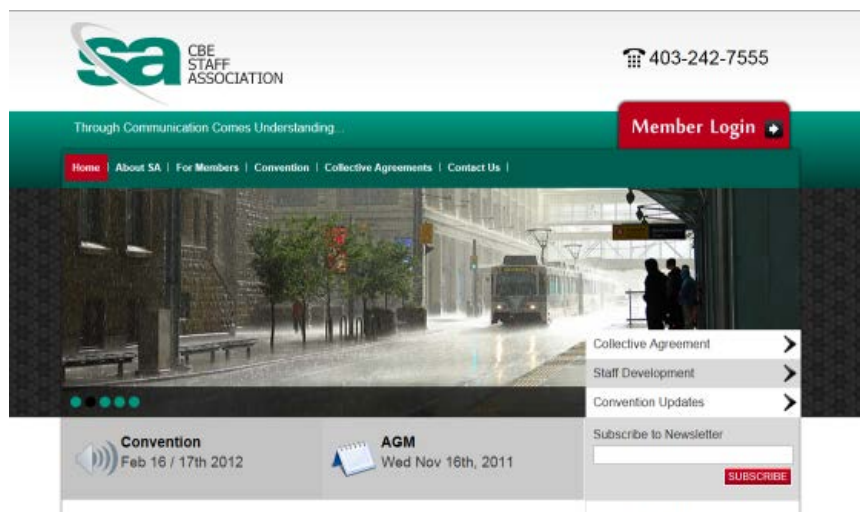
SA CBE STAFF ASSOCIATION

403-242-7555

Through Communication Comes Understanding...

Member Login

Home | About SA | For Members | Convention | Collective Agreements | Contact Us |

Collective Agreement

Staff Development

Convention Updates

Convention
Feb 16 / 17th 2012

AGM
Wed Nov 16th, 2011

Subscribe to Newsletter

SUBSCRIBE